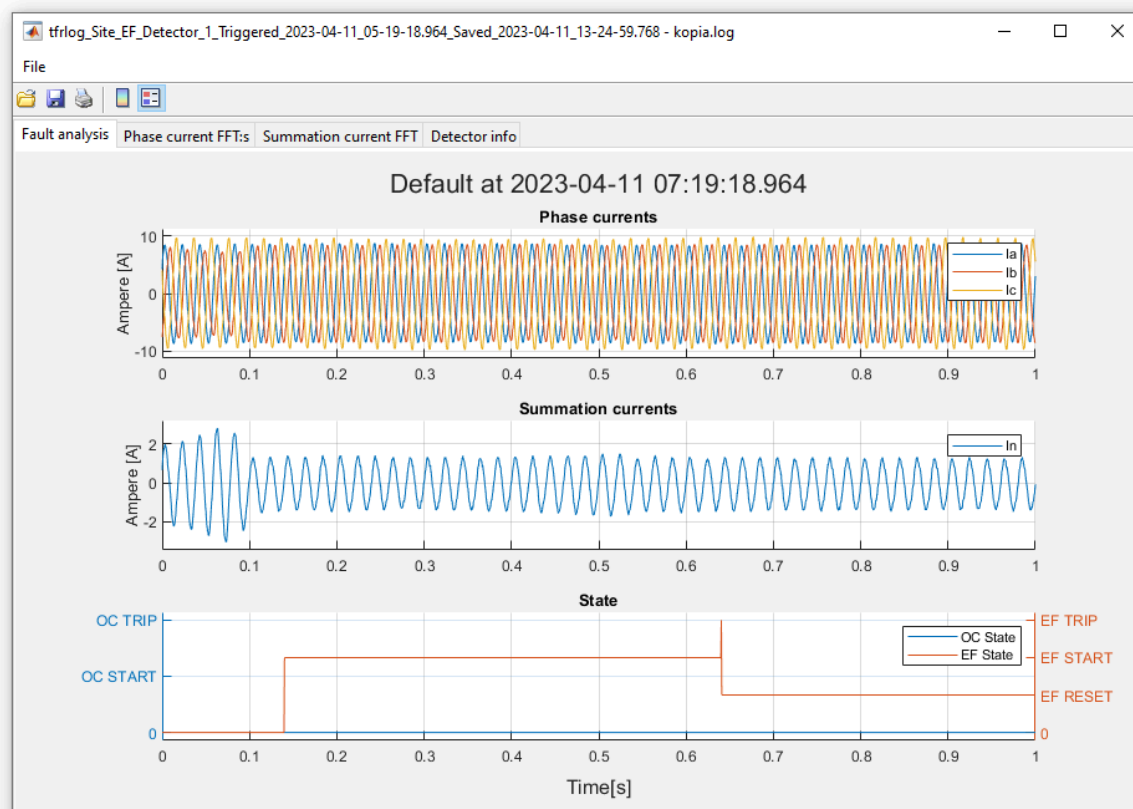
tfrlog_Site_EF_Detector_1_Triggered_2023-04-11_05-19-18.964_Saved_2023-04-11_13-24-59.768 - kopia.log

File

Fault analysis | Phase current FFT:s | Summation current FFT | Detector info

Default at 2023-04-11 07:19:18.964

Phase currents

Ampere [A]

10
0
-10

Ia
Ib
Ic

0 0.1 0.2 0.3 0.4 0.5 0.6 0.7 0.8 0.9 1

Summation currents

Ampere [A]

2
0
-2

In

0 0.1 0.2 0.3 0.4 0.5 0.6 0.7 0.8 0.9 1

State

OC TRIP
OC START
0

OC State
EF State

EF TRIP
EF START
EF RESET
0

0 0.1 0.2 0.3 0.4 0.5 0.6 0.7 0.8 0.9 1

Time[s]